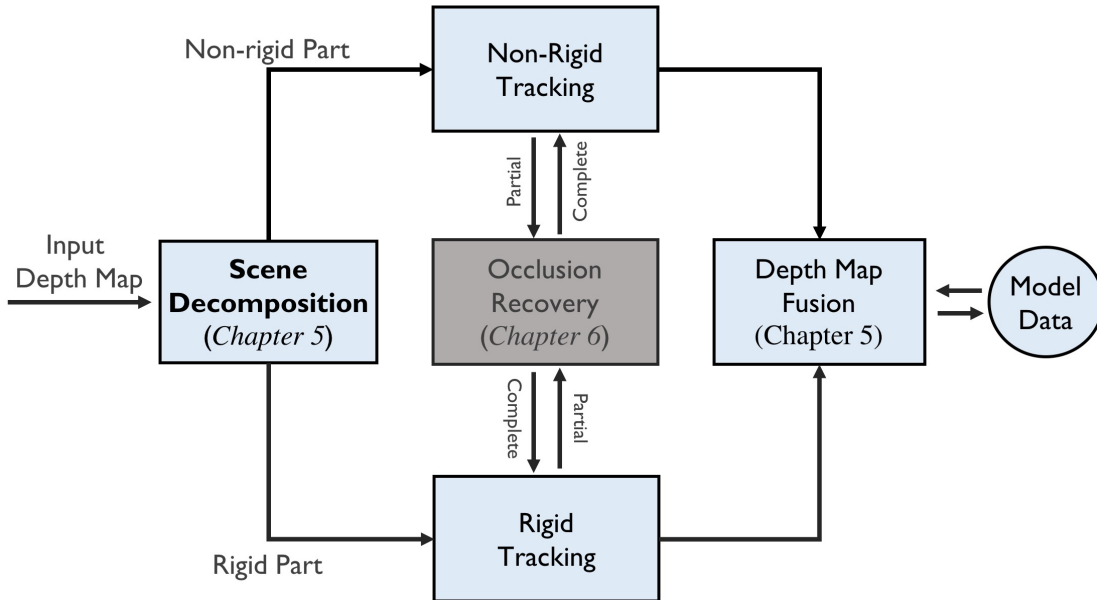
Non-rigid Part

Non-Rigid Tracking

Partial

Complete

Input Depth Map

Scene Decomposition (*Chapter 5*)

Occlusion Recovery (*Chapter 6*)

Depth Map Fusion (Chapter 5)

Model Data

Complete

Partial

Rigid Tracking

Rigid Part